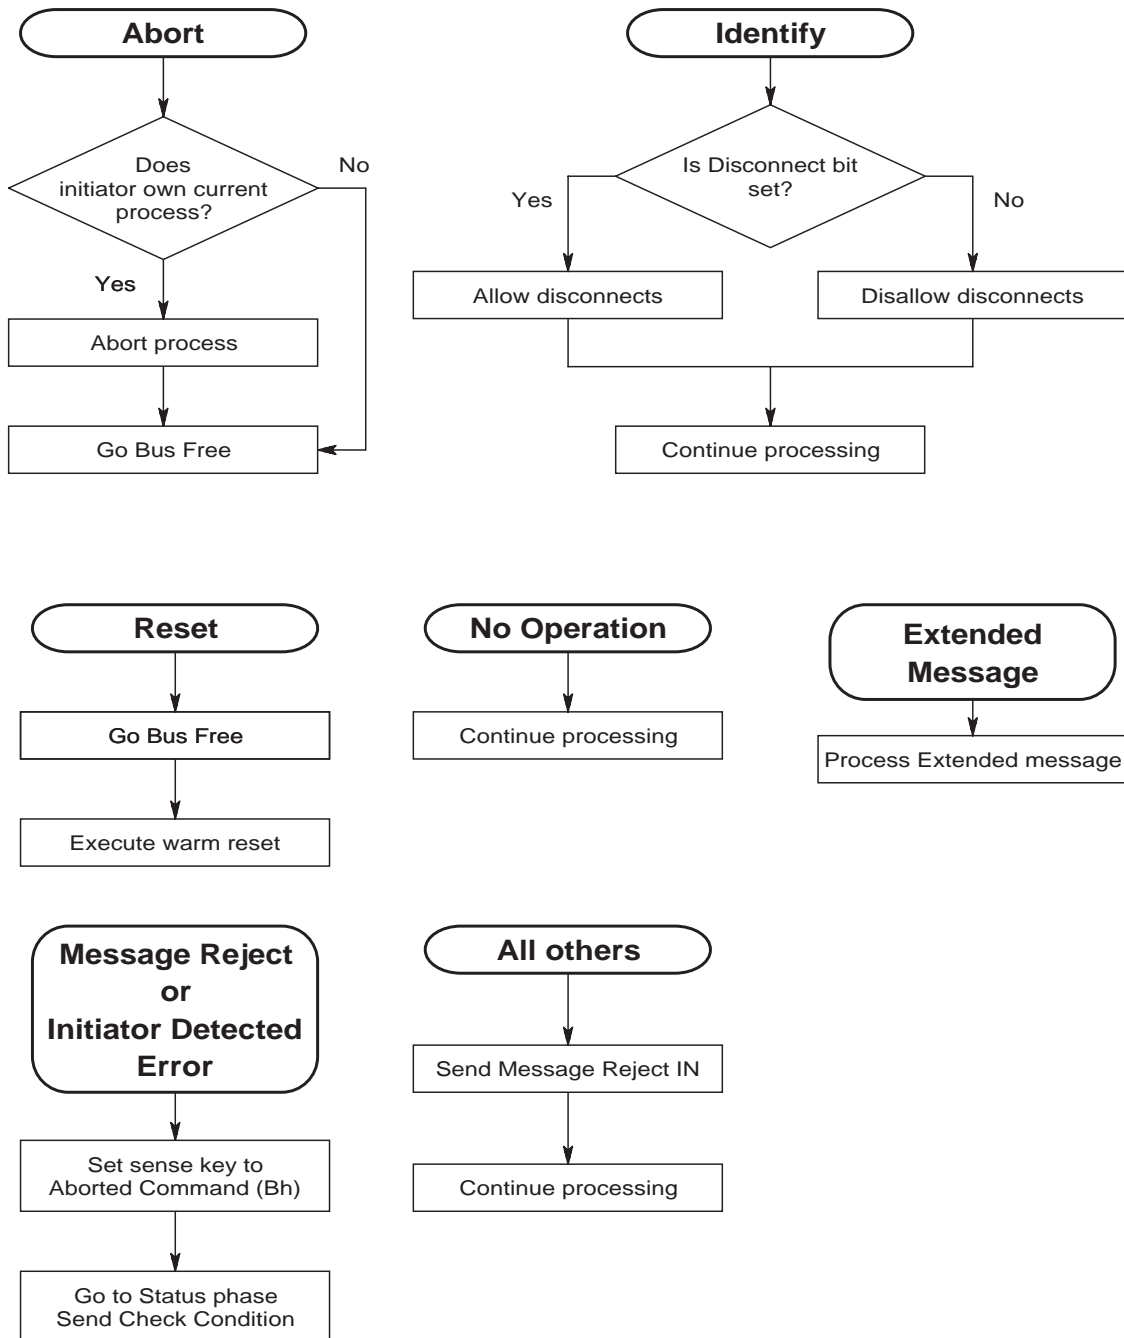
Abort

Does initiator own current process?

No

Yes

Abort process

Go Bus Free

Identify

Is Disconnect bit set?

Yes

No

Allow disconnects

Disallow disconnects

Continue processing

Reset

Go Bus Free

Execute warm reset

No Operation

Continue processing

Extended Message

Process Extended message

Message Reject or Initiator Detected Error

Set sense key to Aborted Command (Bh)

Go to Status phase Send Check Condition

All others

Send Message Reject IN

Continue processing